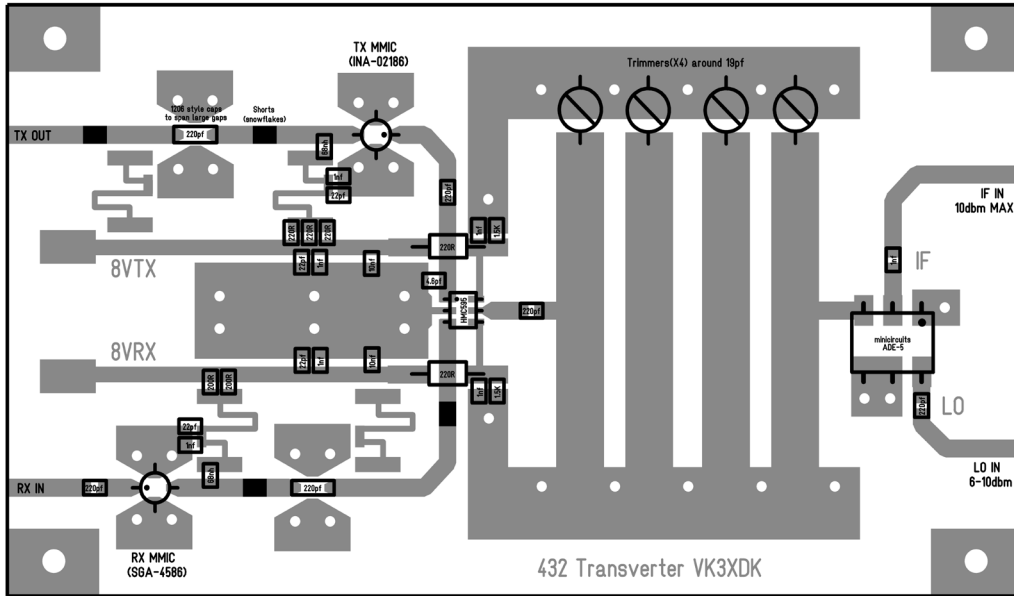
TX MMIC
(INA-02186)

Trimmers(X4) around 19pf

1206 style caps to span large gaps

Shorts (snowflakes)

TX OUT

220pf

68nh

1nf

22pf

220pf

IF IN
10dbm MAX

220R 220R 220R

220R

1nf

1.5K

8VTX

22pf

1nf

10nf

4.8pf

1nf

IF

HMC595

220pf

minicircuits
ADE-5

8VRX

22pf

1nf

10nf

220R

200R 200R

1nf

1.5K

220pf

LO

22pf

1nf

68nh

RX IN

220pf

220pf

LO IN
6-10dbm

RX MMIC
(SGA-4586)

432 Transverter VK3XDK